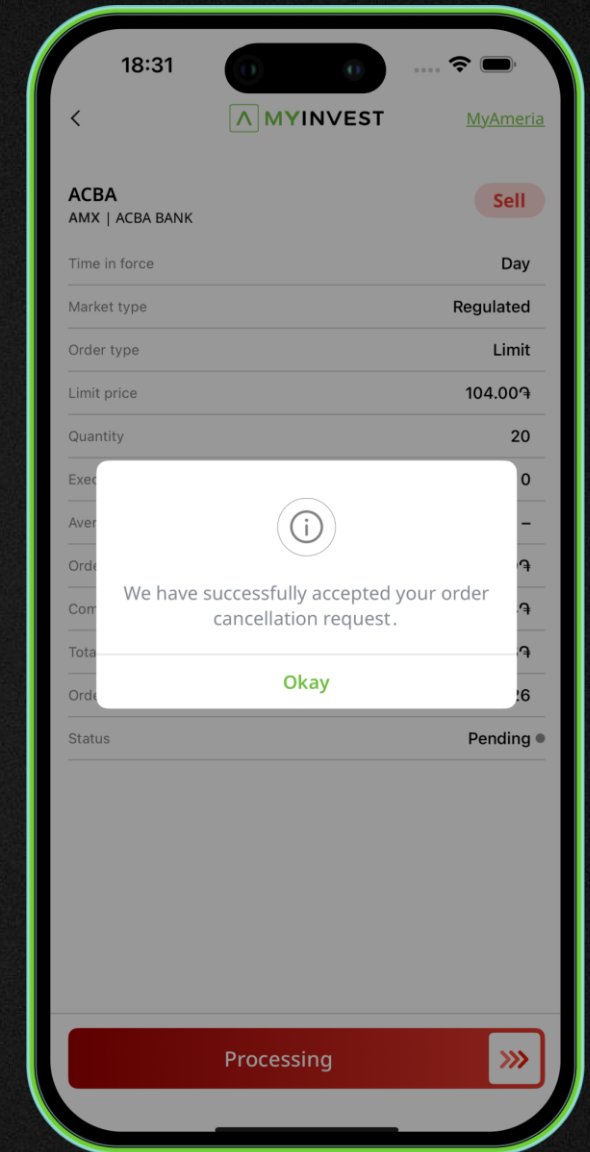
18:31

<

MYINVEST

MyAmeria

ACBA

AMX | ACBA BANK

Sell

Time in force Day

Market type Regulated

Order type Limit

Limit price 104.00֏

Quantity 20

Exec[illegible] 0

Aver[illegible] –

Orde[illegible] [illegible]֏

Com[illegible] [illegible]֏

Tota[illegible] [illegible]֏

Orde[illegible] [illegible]26

Status Pending

We have successfully accepted your order cancellation request.

Okay

Processing